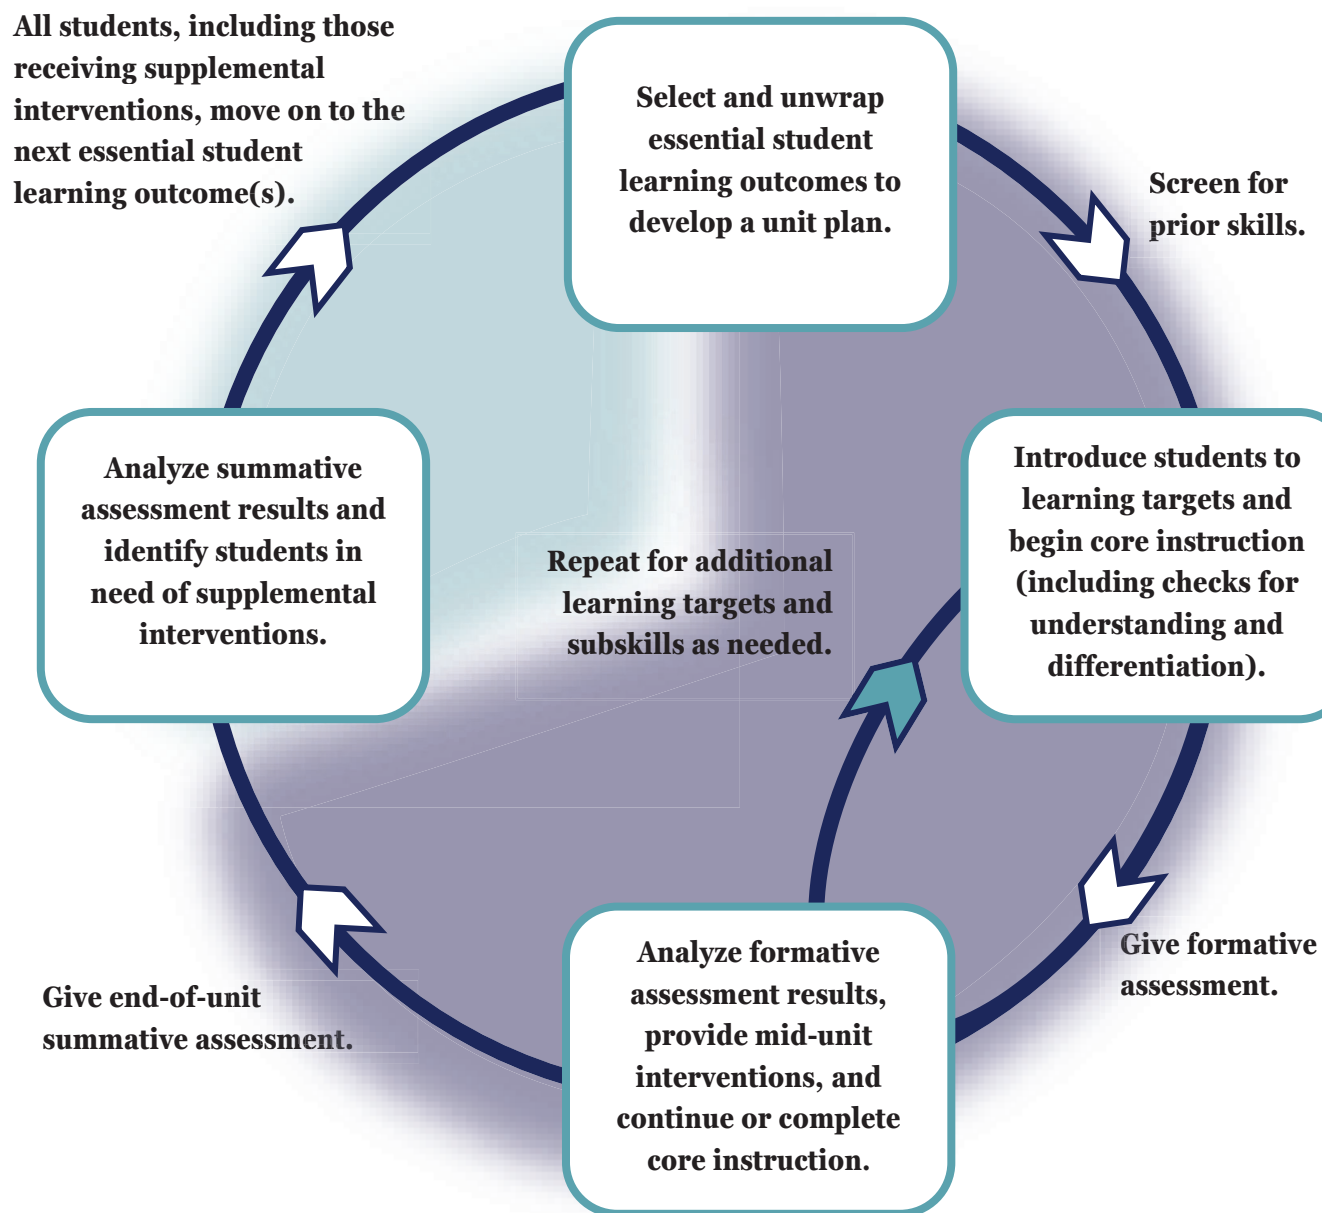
All students, including those receiving supplemental interventions, move on to the next essential student learning outcome(s).

Select and unwrap essential student learning outcomes to develop a unit plan.

Screen for prior skills.

Introduce students to learning targets and begin core instruction (including checks for understanding and differentiation).

Repeat for additional learning targets and subskills as needed.

Analyze summative assessment results and identify students in need of supplemental interventions.

Give formative assessment.

Analyze formative assessment results, provide mid-unit interventions, and continue or complete core instruction.

Give end-of-unit summative assessment.